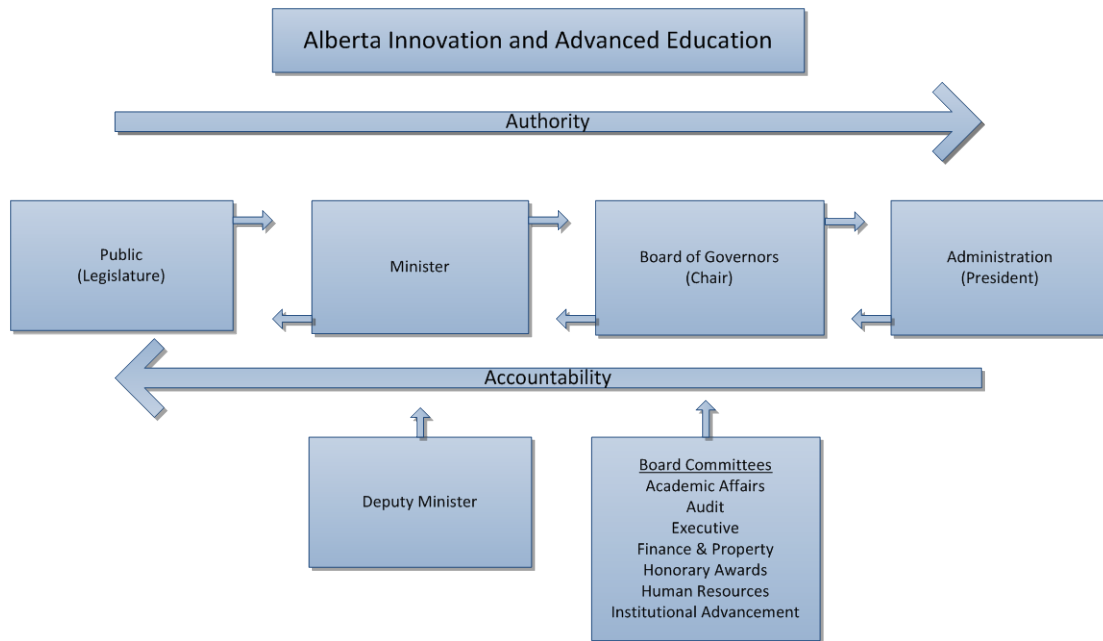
Alberta Innovation and Advanced Education

Authority

Public
(Legislature)

Minister

Board of Governors
(Chair)

Administration
(President)

Accountability

Deputy Minister

Board Committees
Academic Affairs
Audit
Executive
Finance & Property
Honorary Awards
Human Resources
Institutional Advancement